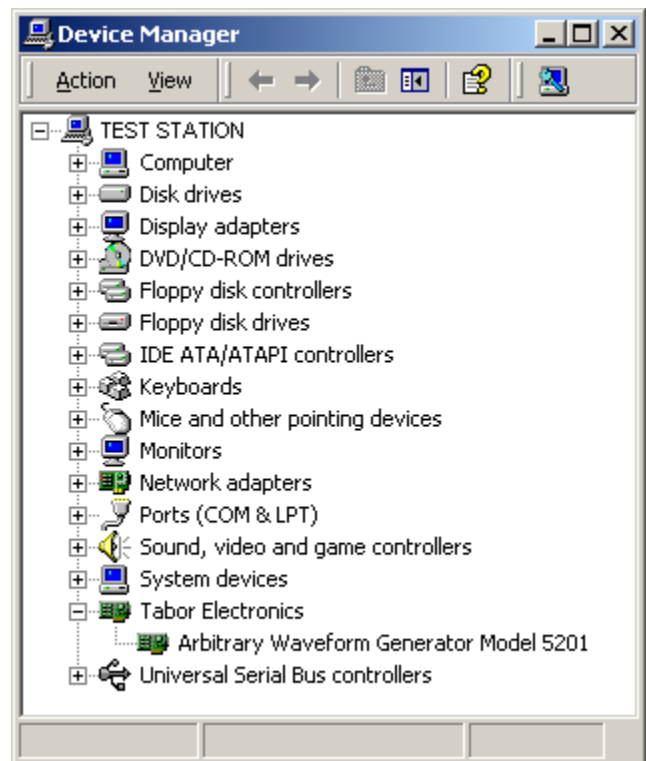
Device Manager

Action View

TEST STATION
Computer
Disk drives
Display adapters
DVD/CD-ROM drives
Floppy disk controllers
Floppy disk drives
IDE ATA/ATAPI controllers
Keyboards
Mice and other pointing devices
Monitors
Network adapters
Ports (COM & LPT)
Sound, video and game controllers
System devices
Tabor Electronics
Arbitrary Waveform Generator Model 5201
Universal Serial Bus controllers